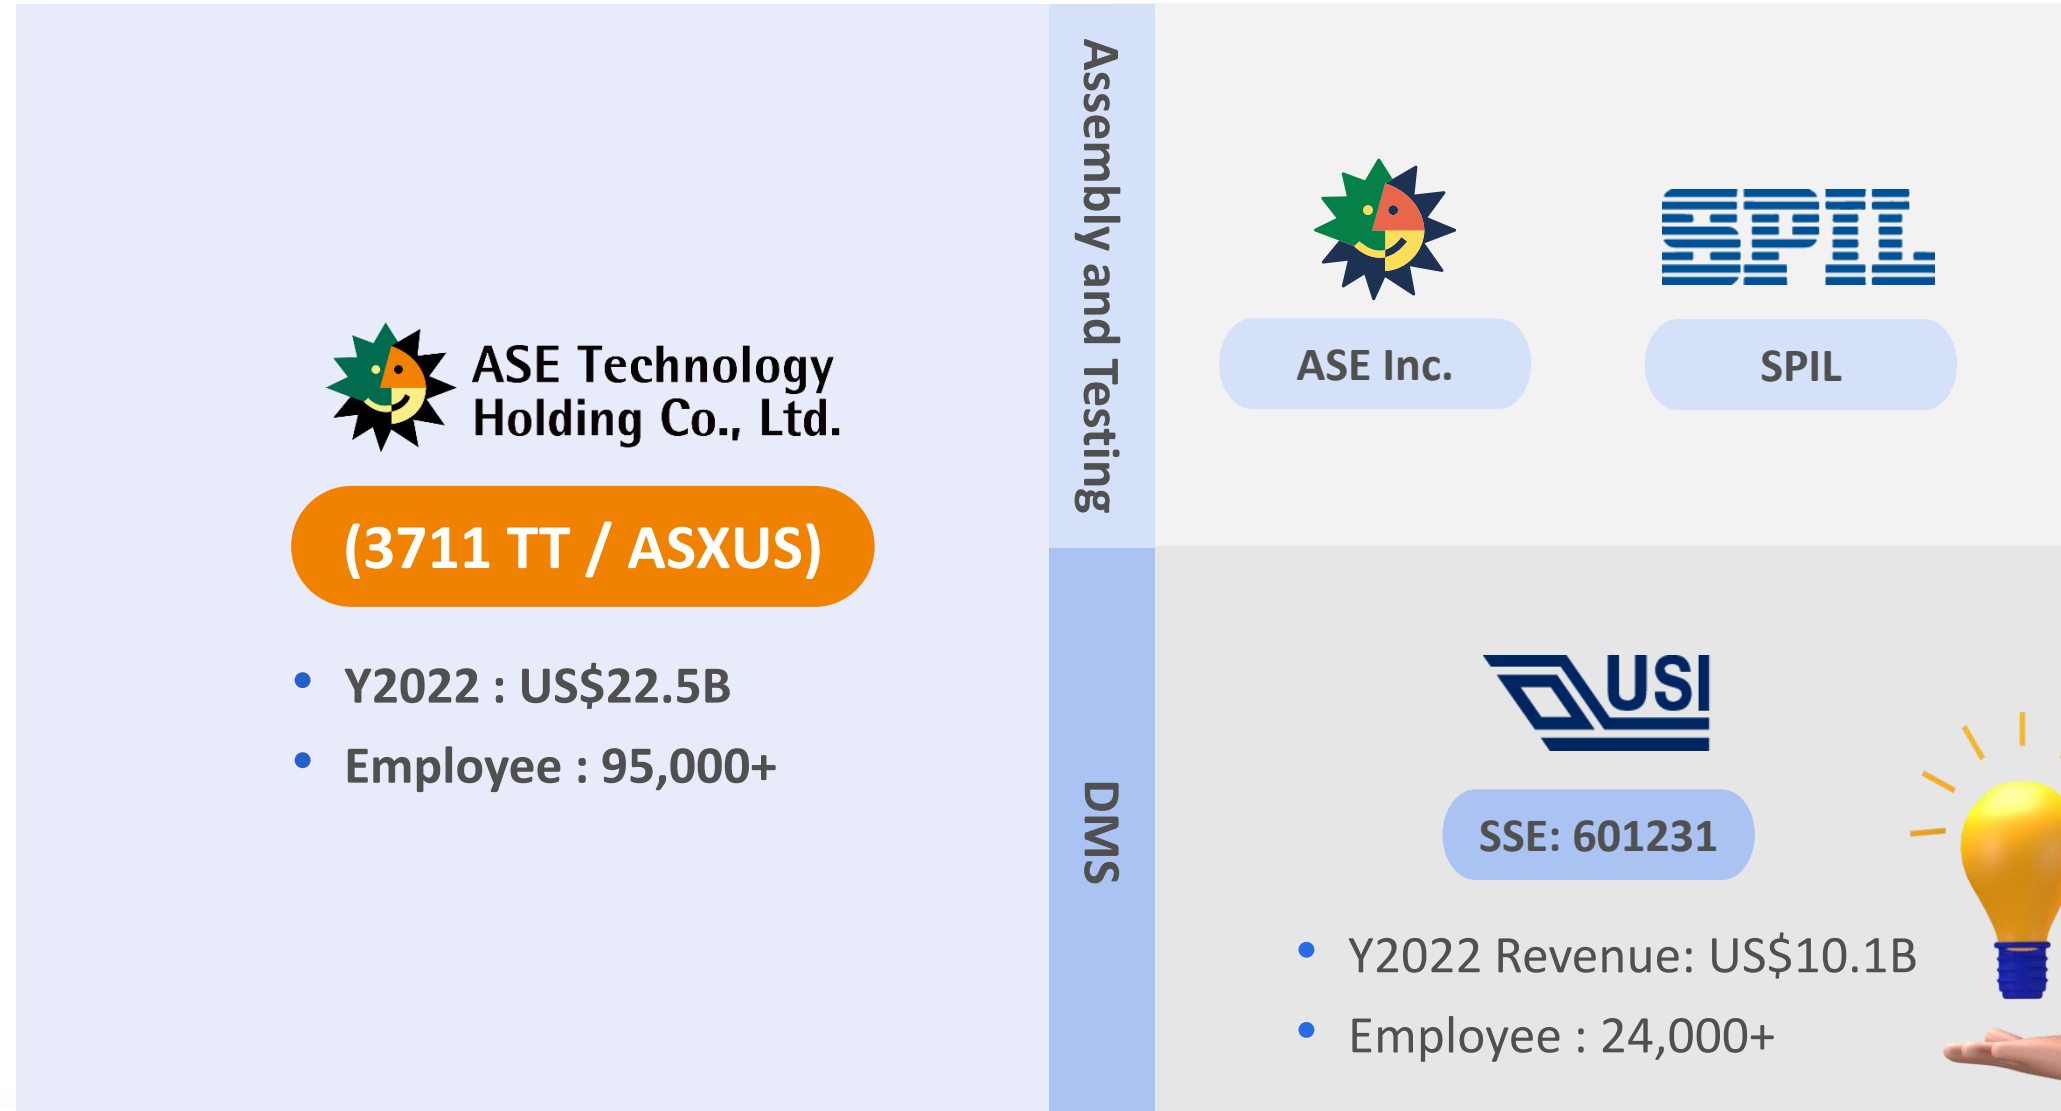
ASE Technology Holding Co., Ltd.

(3711 TT / ASXUS)

- Y2022 : US$22.5B
- Employee : 95,000+

Assembly and Testing

SPIL

ASE Inc.

SPIL

DMS

USI

SSE: 601231

- Y2022 Revenue: US$10.1B
- Employee : 24,000+